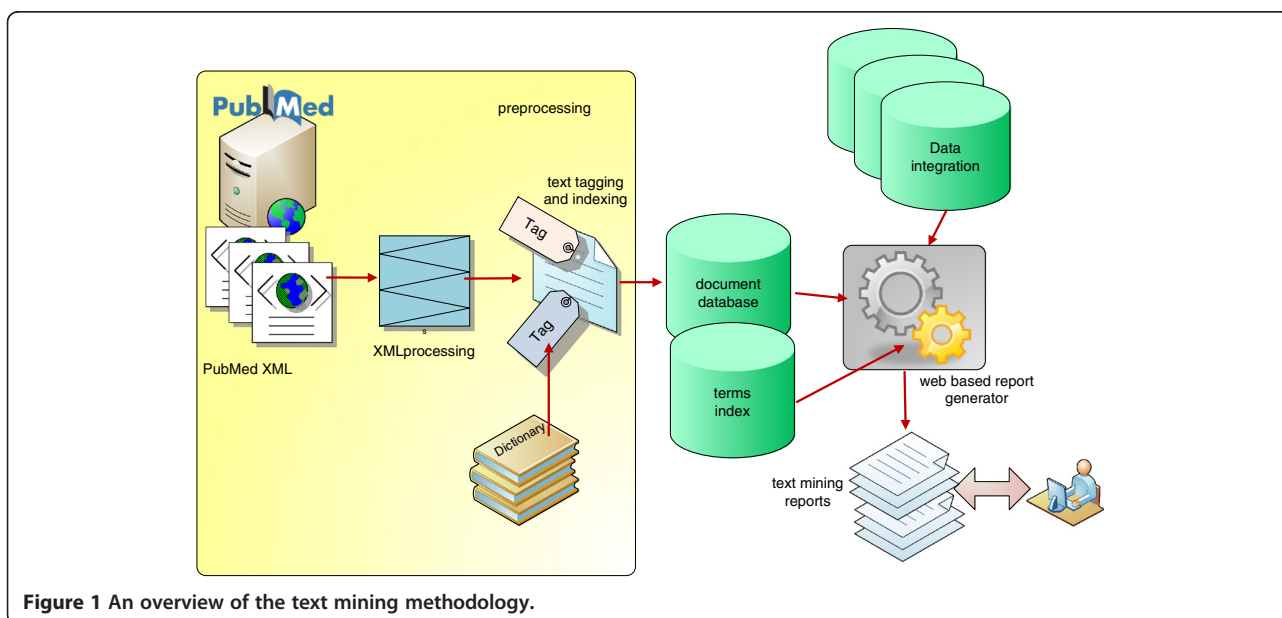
PubMed

preprocessing

text tagging and indexing

Tag

Tag

PubMed XML

s

XMLprocessing

Dictionary

document database

terms index

Data integration

web based report generator

text mining reports

**Figure 1 An overview of the text mining methodology.**